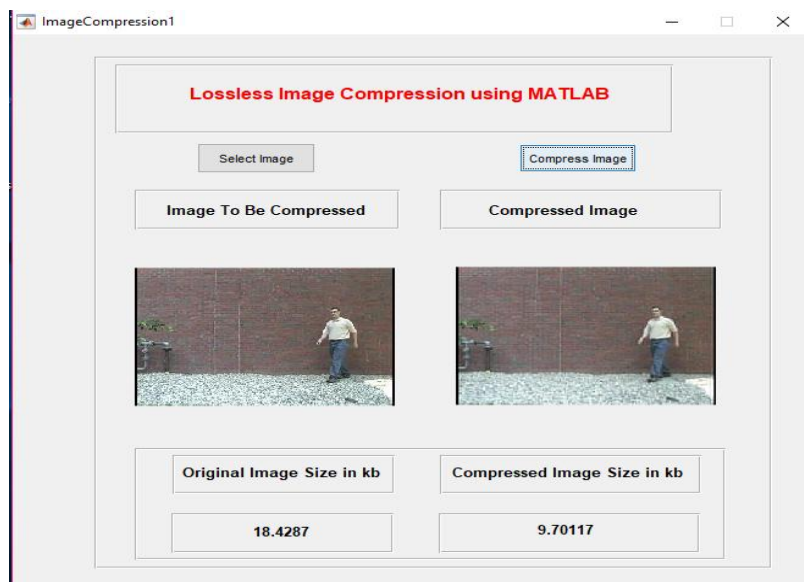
ImageCompression1

Lossless Image Compression using MATLAB

Select Image

Compress Image

Image To Be Compressed

Compressed Image

Original Image Size in kb

Compressed Image Size in kb

18.4287

9.70117